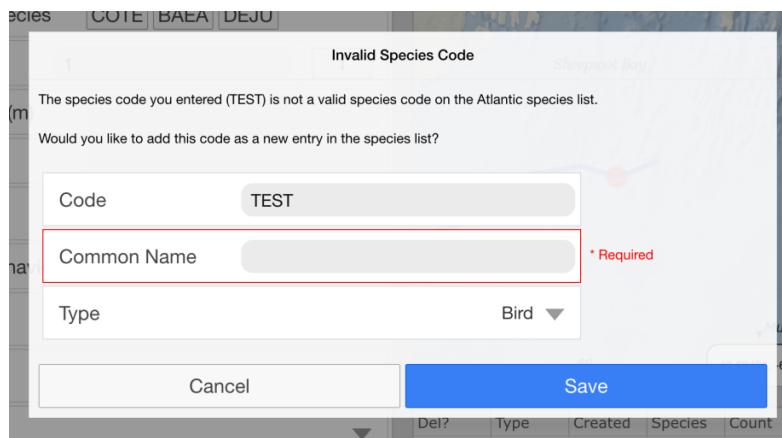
ecies COTE BAEA DEJU

1

Sheepscot Bay

(m

hav

Invalid Species Code

The species code you entered (TEST) is not a valid species code on the Atlantic species list.

Would you like to add this code as a new entry in the species list?

Code TEST

Common Name

* Required

Type Bird

Cancel

Save

Del? Type Created Species Count